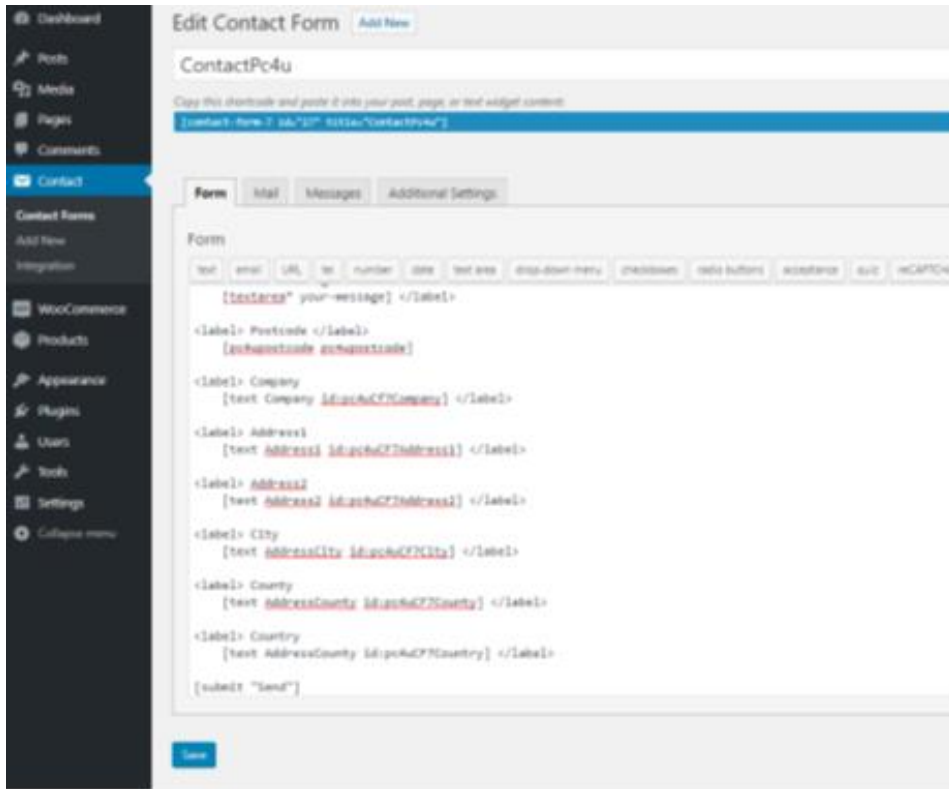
Dashboard
Posts
Media
Pages
Comments
Contact
Contact Forms
Add New
Integration
WooCommerce
Products
Appearance
Plugins
Users
Tools
Settings
Collapse menu

Edit Contact Form Add New

ContactPc4u

Copy this shortcode and paste it into your post, page, or text widget content:
[contact-form-7 id="17" title="ContactPc4u"]

Form Mail Messages Additional Settings

Form

text email URL tel number date text area drop-down menu checkboxes radio buttons acceptance quiz reCAPTCH

[textarea* your-message] </label>

<label> Postcode </label>
[pc4upostcode pc4upostcode]

<label> Company
[text Company id:pc4uCF7Company] </label>

<label> Address1
[text Address1 id:pc4uCF7Address1] </label>

<label> Address2
[text Address2 id:pc4uCF7Address2] </label>

<label> City
[text AddressCity id:pc4uCF7City] </label>

<label> County
[text AddressCounty id:pc4uCF7County] </label>

<label> Country
[text AddressCounty id:pc4uCF7Country] </label>

[submit "Send"]

Save